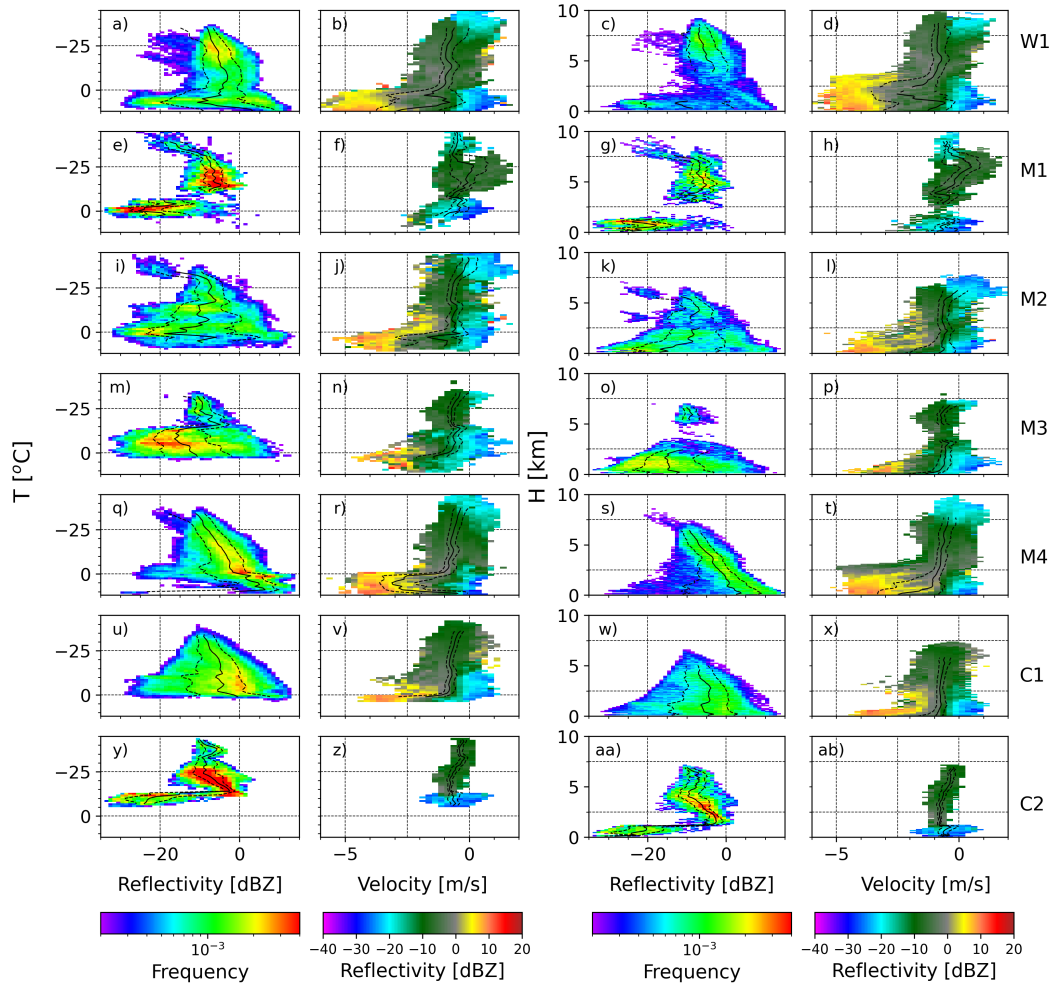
a) b) c) d) W1
e) f) g) h) M1
i) j) k) l) M2
m) n) o) p) M3
q) r) s) t) M4
u) v) w) x) C1
y) z) aa) ab) C2

T [$^oC$]
−25
0

H [km]
10
5
0

−20 0
Reflectivity [dBZ]

−5 0
Velocity [m/s]

−20 0
Reflectivity [dBZ]

−5 0
Velocity [m/s]

$10^{-3}$
Frequency

−40 −30 −20 −10 0 10 20
Reflectivity [dBZ]

$10^{-3}$
Frequency

−40 −30 −20 −10 0 10 20
Reflectivity [dBZ]